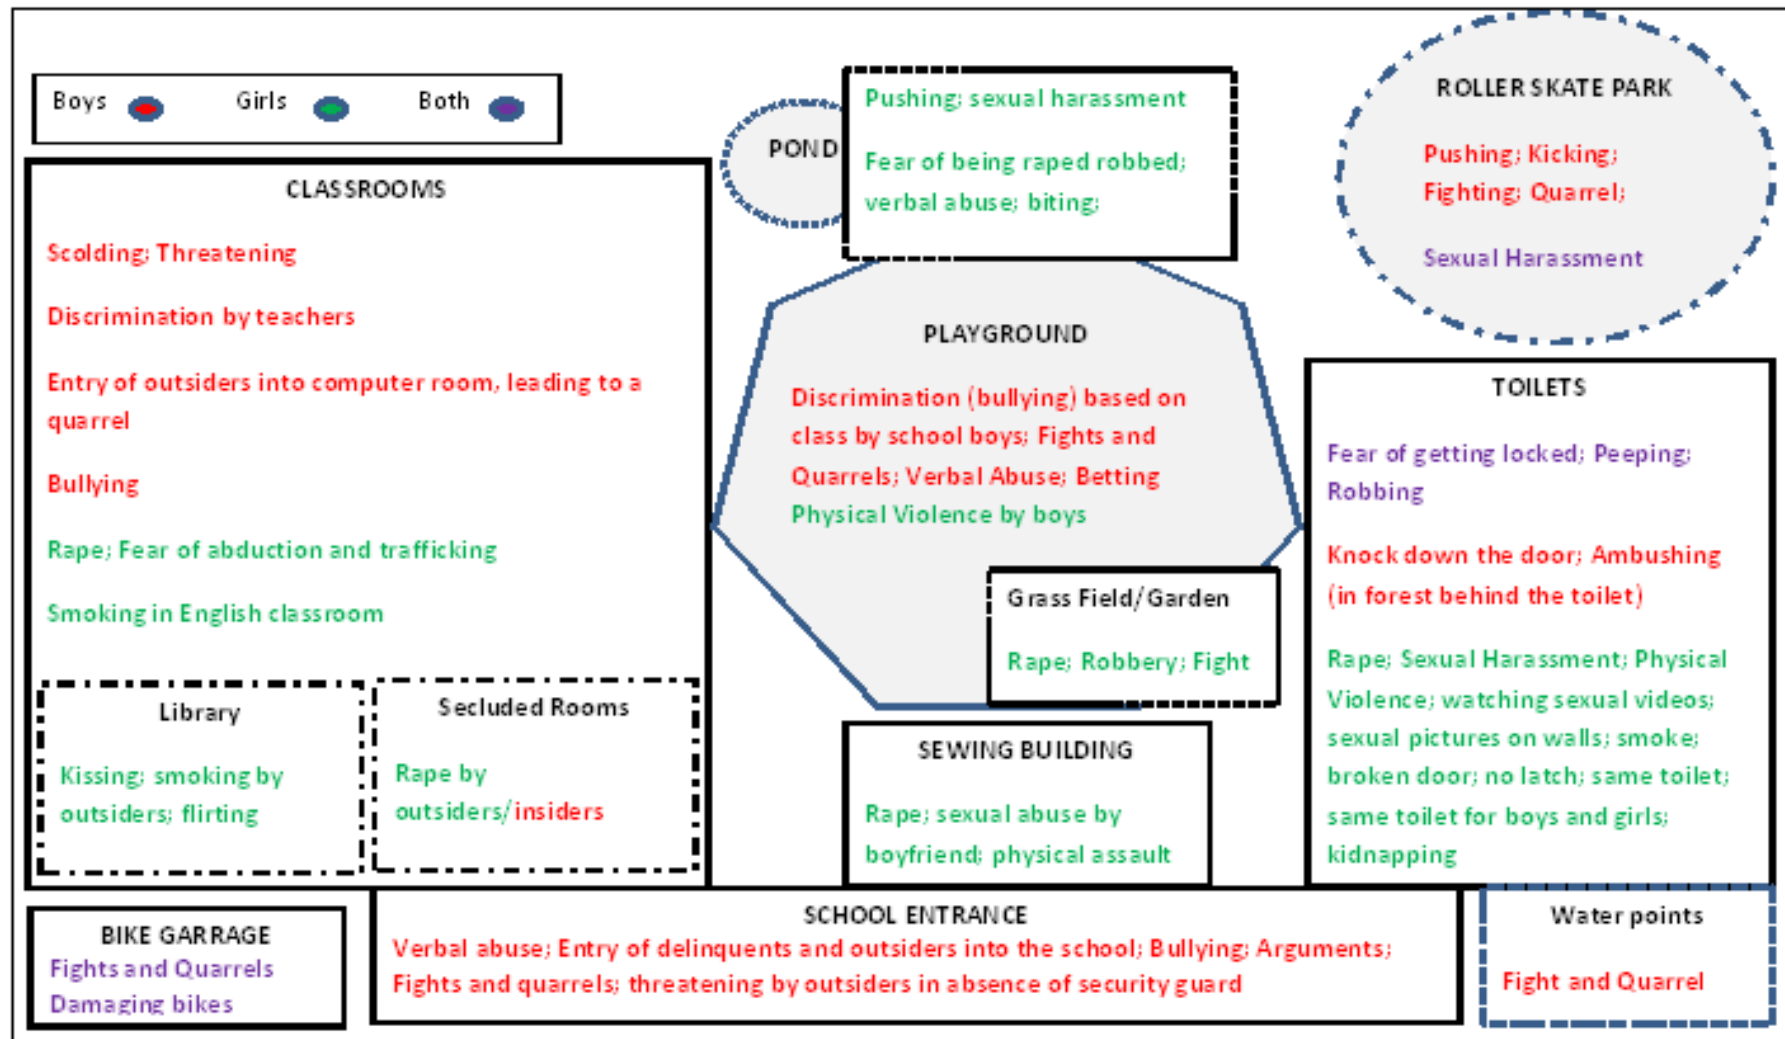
Boys Girls Both

CLASSROOMS

Scolding; Threatening

Discrimination by teachers

Entry of outsiders into computer room, leading to a quarrel

Bullying

Rape; Fear of abduction and trafficking

Smoking in English classroom

Library

Kissing; smoking by outsiders; flirting

Secluded Rooms

Rape by outsiders/insiders

POND

Pushing; sexual harassment

Fear of being raped robbed; verbal abuse; biting;

ROLLER SKATE PARK

Pushing; Kicking; Fighting; Quarrel;

Sexual Harassment

PLAYGROUND

Discrimination (bullying) based on class by school boys; Fights and Quarrels; Verbal Abuse; Betting

Physical Violence by boys

Grass Field/Garden

Rape; Robbery; Fight

SEWING BUILDING

Rape; sexual abuse by boyfriend; physical assault

TOILETS

Fear of getting locked; Peeping; Robbing

Knock down the door; Ambushing (in forest behind the toilet)

Rape; Sexual Harassment; Physical Violence; watching sexual videos; sexual pictures on walls; smoke; broken door; no latch; same toilet; same toilet for boys and girls; kidnapping

BIKE GARRAGE

Fights and Quarrels

Damaging bikes

SCHOOL ENTRANCE

Verbal abuse; Entry of delinquents and outsiders into the school; Bullying; Arguments; Fights and quarrels; threatening by outsiders in absence of security guard

Water points

Fight and Quarrel